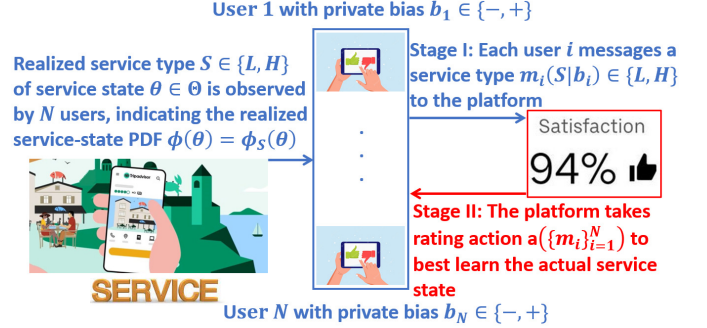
User 1 with private bias $b_1 \in \{-,+\}$

Realized service type $S \in \{L, H\}$ of service state $\theta \in \Theta$ is observed by $N$ users, indicating the realized service-state PDF $\phi(\theta) = \phi_S(\theta)$

Stage I: Each user $i$ messages a service type $m_i(S|b_i) \in \{L, H\}$ to the platform

Satisfaction
94%

Stage II: The platform takes rating action $a(\{m_i\}_{i=1}^N)$ to best learn the actual service state

tripadvisor

SERVICE

User $N$ with private bias $b_N \in \{-,+\}$